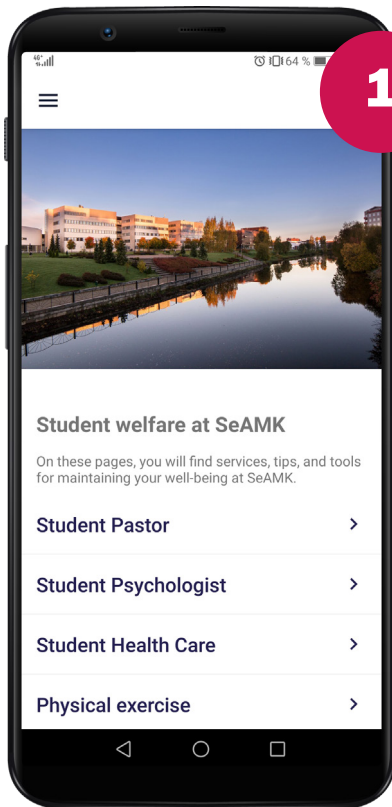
4G

64 %

1

Student welfare at SeAMK

On these pages, you will find services, tips, and tools for maintaining your well-being at SeAMK.

Student Pastor

Student Psychologist

Student Health Care

Physical exercise